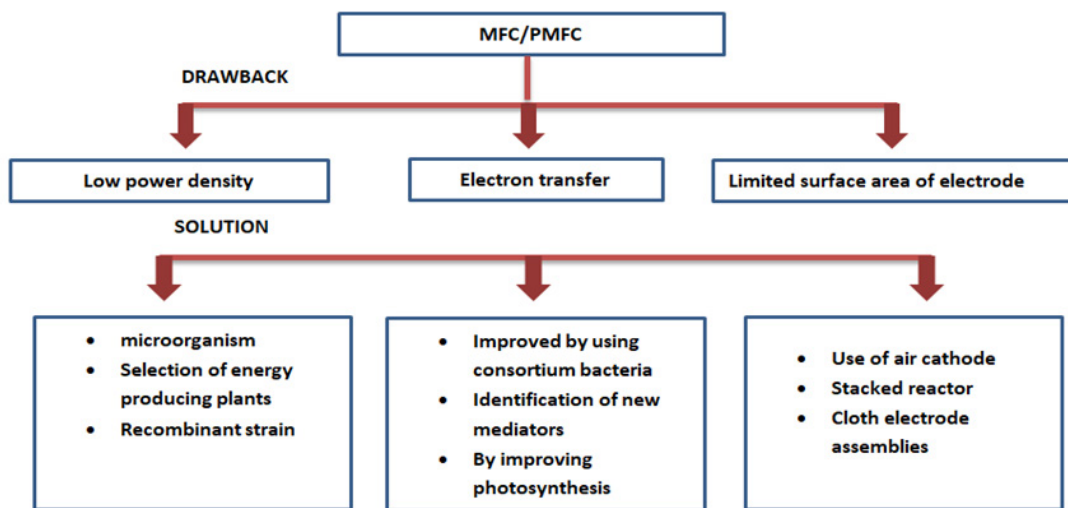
MFC/PMFC

DRAWBACK

Low power density

Electron transfer

Limited surface area of electrode

SOLUTION

- microorganism
- Selection of energy producing plants
- Recombinant strain

- Improved by using consortium bacteria
- Identification of new mediators
- By improving photosynthesis

- Use of air cathode
- Stacked reactor
- Cloth electrode assemblies